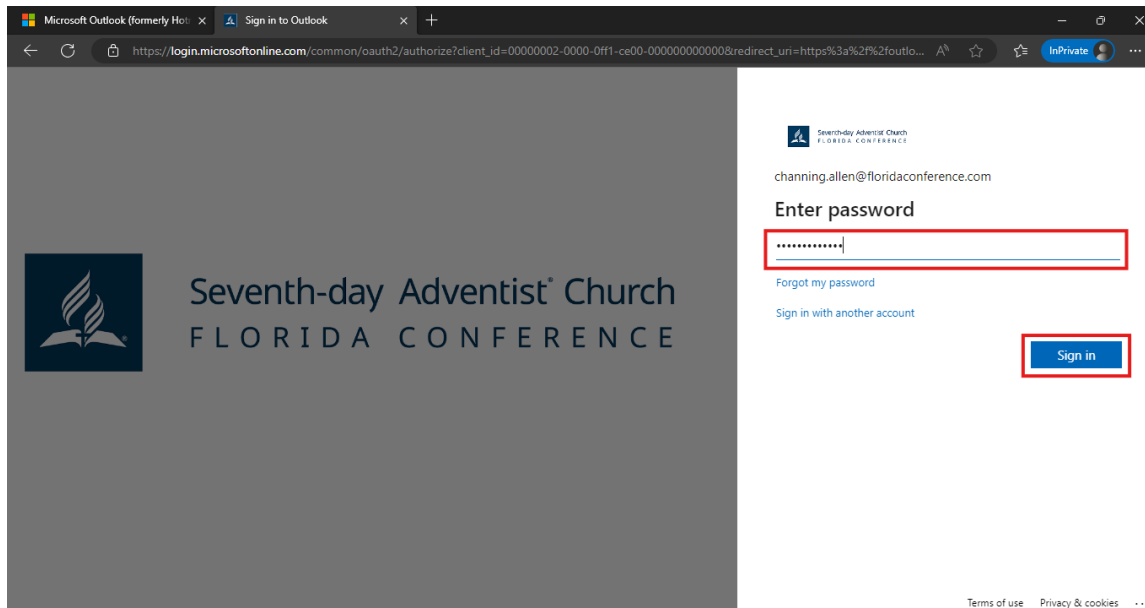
Microsoft Outlook (formerly Hot ×
Sign in to Outlook ×
+

https://login.microsoftonline.com/common/oauth2/authorize?client_id=00000002-0000-0ff1-ce00-000000000000&redirect_uri=https%3a%2f%2foutlo...

InPrivate

Seventh-day Adventist® Church
FLORIDA CONFERENCE

Seventh-day Adventist Church
FLORIDA CONFERENCE

channing.allen@floridaconference.com

Enter password

•••••••••••••

Forgot my password

Sign in with another account

Sign in

Terms of use Privacy & cookies ...